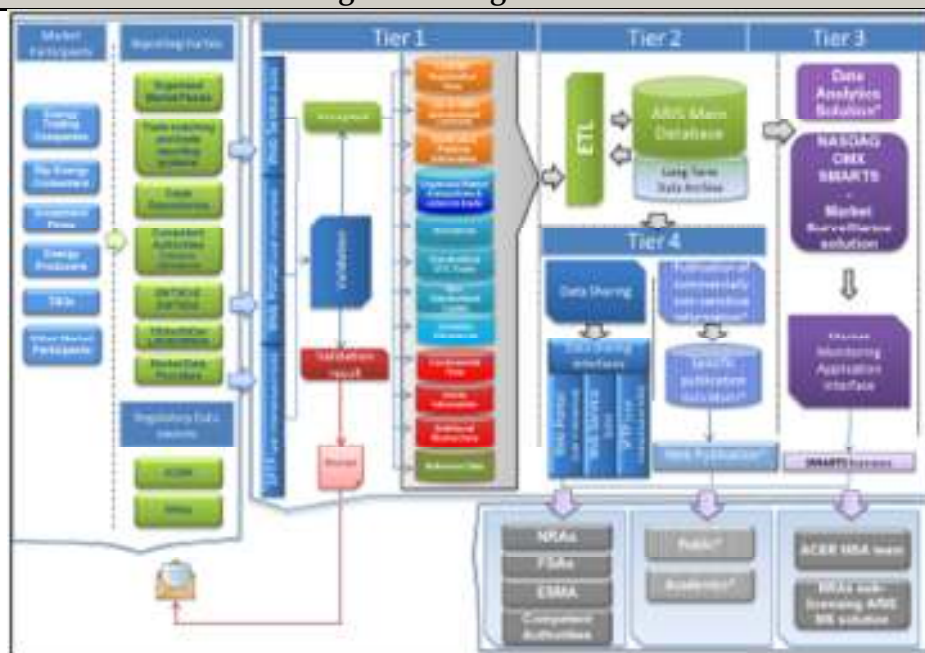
Market Participants

Reporting Parties

Energy Trading Companies

Big Energy Consumers

Investment Firms

Energy Producers

TSOs

Other Market Participants

Organised Market Places

Trade matching or reporting systems

Trade Repositories

Competent Authorities

ENTSO-E ENTSOG

Transmission System Operators

Market Data Providers

Regulatory Data sources

ACER

NRAs

Tier 1

Web Service Link

Web Portal

SFTP

Accepted

Validation

Validation result

Receipt

Organised Market Transactions & orders to trade

Derivatives

Standardised OTC Trade

Non-Standardised Trade

Fundamental Data

Inside Information

Additional Information

Reference Data

Tier 2

ETL

ARIS Main Database

Long Term Data Archive

Tier 3

Data Analytics Solution*

NASDAQ OMX SMARTS - Market Surveillance solution

Market Monitoring Application interface

SMARTS licenses

Tier 4

Data Sharing

Data Sharing interfaces

Publication of commercially non-sensitive information*

Specific publication datamart*

Web Publication*

NRAs

FSAs

ESMA

Competent Authorities

Public*

Academics*

ACER MSA team

NRAs sub-licensing ARIS MS solution